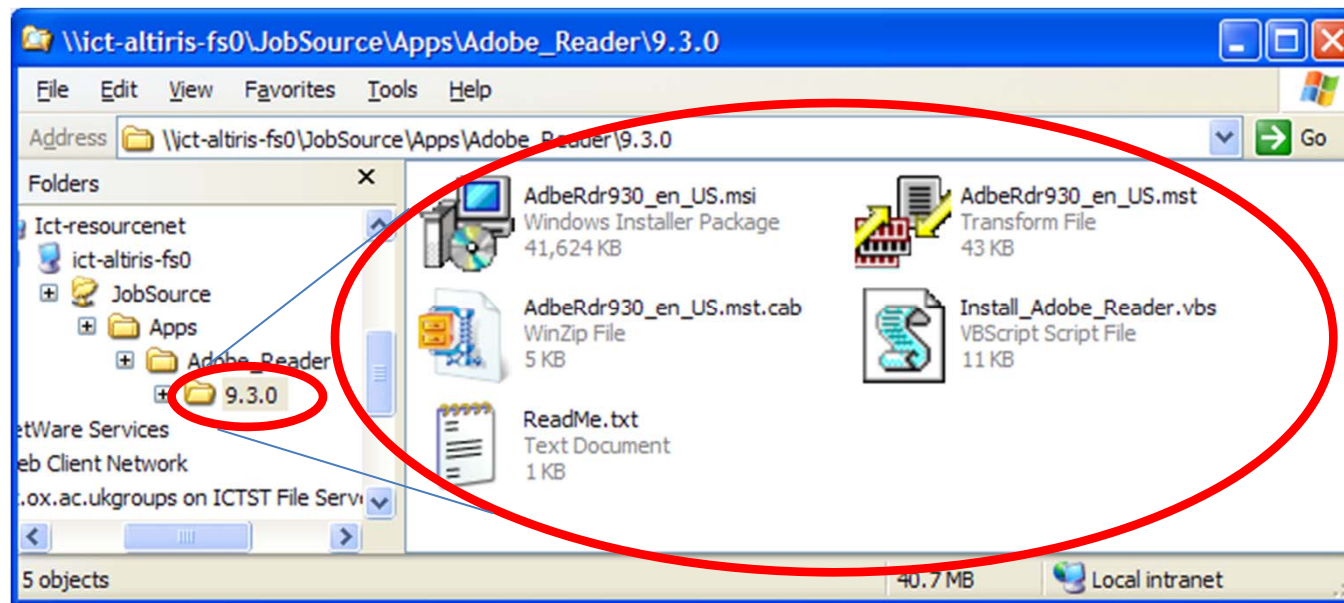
\\ict-altiris-fs0\JobSource\Apps\Adobe_Reader\9.3.0

File Edit View Favorites Tools Help

Address \\ict-altiris-fs0\JobSource\Apps\Adobe_Reader\9.3.0 Go

Folders

Ict-resourcenet
ict-altiris-fs0
JobSource
Apps
Adobe_Reader
9.3.0
etWare Services
eb Client Network
.ox.ac.ukgroups on ICTST File Serv

AdbeRdr930_en_US.msi
Windows Installer Package
41,624 KB

AdbeRdr930_en_US.mst
Transform File
43 KB

AdbeRdr930_en_US.mst.cab
WinZip File
5 KB

Install_Adobe_Reader.vbs
VBScript Script File
11 KB

ReadMe.txt
Text Document
1 KB

5 objects
40.7 MB
Local intranet